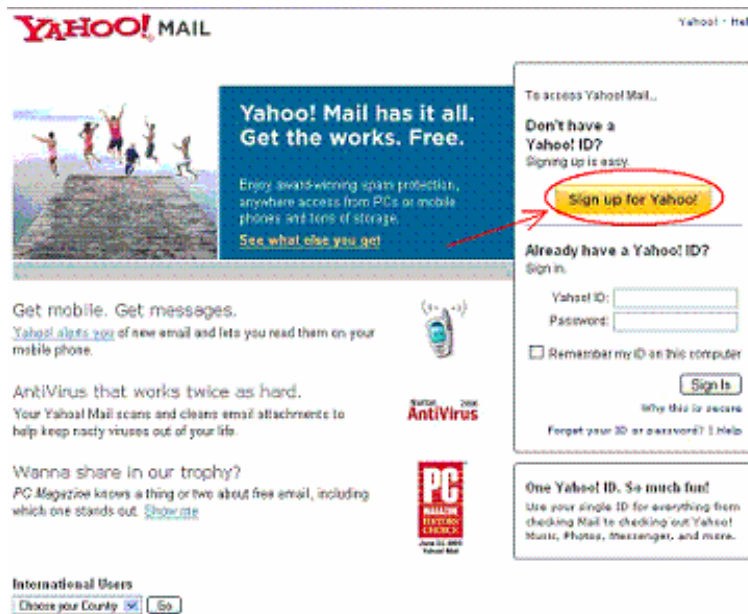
YAHOO! MAIL

Yahoo! · Hel

Yahoo! Mail has it all. Get the works. Free.

Enjoy award-winning spam protection, anywhere access from PCs or mobile phones and tons of storage.

See what else you get

To access Yahoo! Mail...

Don't have a Yahoo! ID?

Signing up is easy.

Sign up for Yahoo!

Already have a Yahoo! ID?

Sign in.

Yahoo! ID:

Password:

Remember my ID on this computer

Sign In

Why this is secure

Forgot your ID or password? | Help

Get mobile. Get messages.

Yahoo! alerts you of new email and lets you read them on your mobile phone.

AntiVirus that works twice as hard.

Your Yahoo! Mail scans and cleans email attachments to help keep nasty viruses out of your life.

Norton AntiVirus 2006

Wanna share in our trophy?

PC Magazine knows a thing or two about free email, including which one stands out. Show me

PC MAGAZINE EDITORS' CHOICE

One Yahoo! ID. So much fun!

Use your single ID for everything from checking Mail to checking out Yahoo! Music, Photos, Messenger, and more.

International Users

Choose your Country

Go